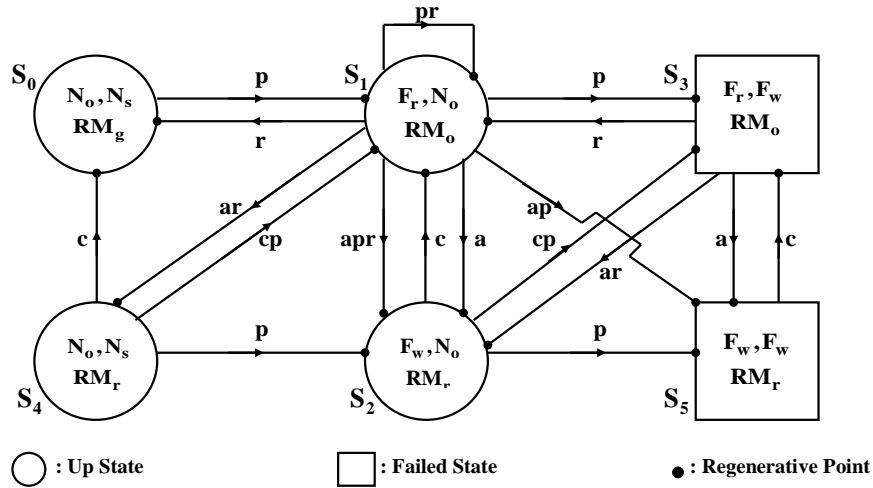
pr

$S_0$ $N_o, N_s$ $RM_g$

p

r

$S_1$ $F_r, N_o$ $RM_o$

p

r

$S_3$ $F_r, F_w$ $RM_o$

c

ar

cp

apr

c

a

ap

cp

ar

a

c

$N_o, N_s$ $RM_r$ $S_4$

p

$F_w, N_o$ $RM_r$ $S_2$

p

$F_w, F_w$ $RM_r$ $S_5$

: Up State

: Failed State

: Regenerative Point